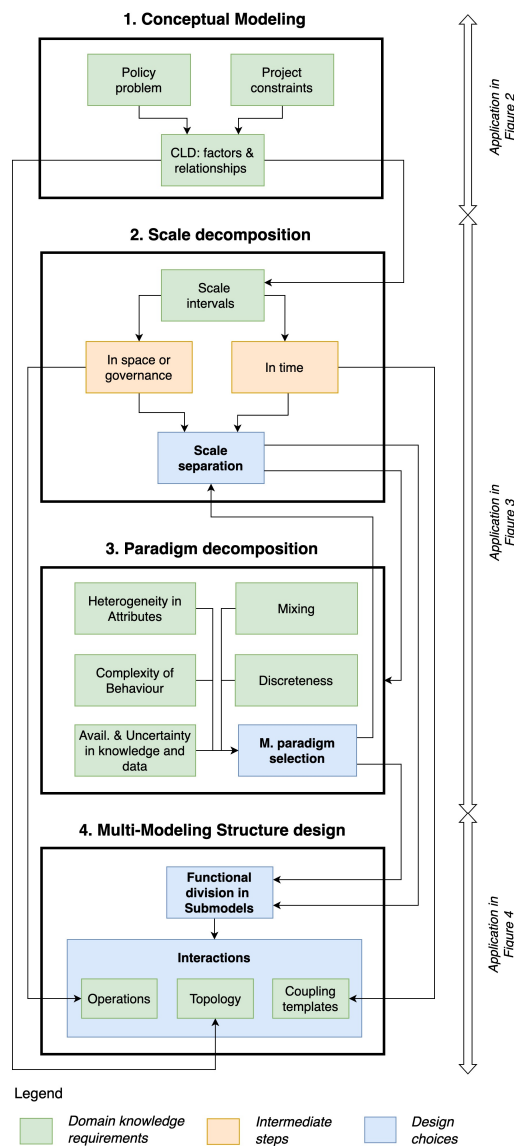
1. Conceptual Modeling

Policy problem

Project constraints

CLD: factors & relationships

2. Scale decomposition

Scale intervals

In space or governance

In time

Scale separation

3. Paradigm decomposition

Heterogeneity in Attributes

Mixing

Complexity of Behaviour

Discreteness

Avail. & Uncertainty in knowledge and data

M. paradigm selection

4. Multi-Modeling Structure design

Functional division in Submodels

Interactions

Operations

Topology

Coupling templates

Application in Figure 2

Application in Figure 3

Application in Figure 4

Legend

Domain knowledge requirements

Intermediate steps

Design choices